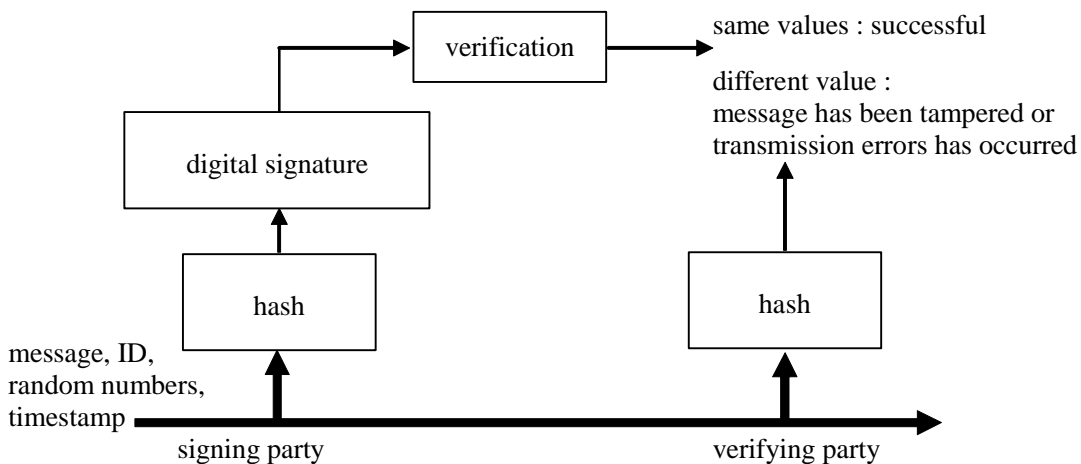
verification

same values : successful

different value : message has been tampered or transmission errors has occurred

digital signature

hash

hash

message, ID, random numbers, timestamp

signing party

verifying party